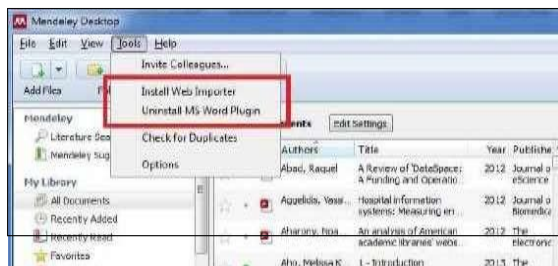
Mendeley Desktop

File Edit View Tools Help

Add Files

Mendeley
Literature Sea
Mendeley Sug

My Library
All Documents
Recently Added
Recently Read
Favorites

Invite Colleagues...
Install Web Importer
Uninstall MS Word Plugin
Check for Duplicates
Options

ents Edit Settings

| Authors | Title | Year | Publishe |
|---|---|---|---|
| Abad, Raquel | A Review of 'DateSpace: A Funding and Operatio | 2012 | Journal o eScience |
| Aggelidis, Vass... | Hospital information systems: Measuring en | 2012 | Journal o Biomedic |
| Aharony, Noa | An analysis of American academic libraries' webs | 2012 | The Electronic |
| Aho, Melissa K. | 1 - Introduction | 2013 | The |